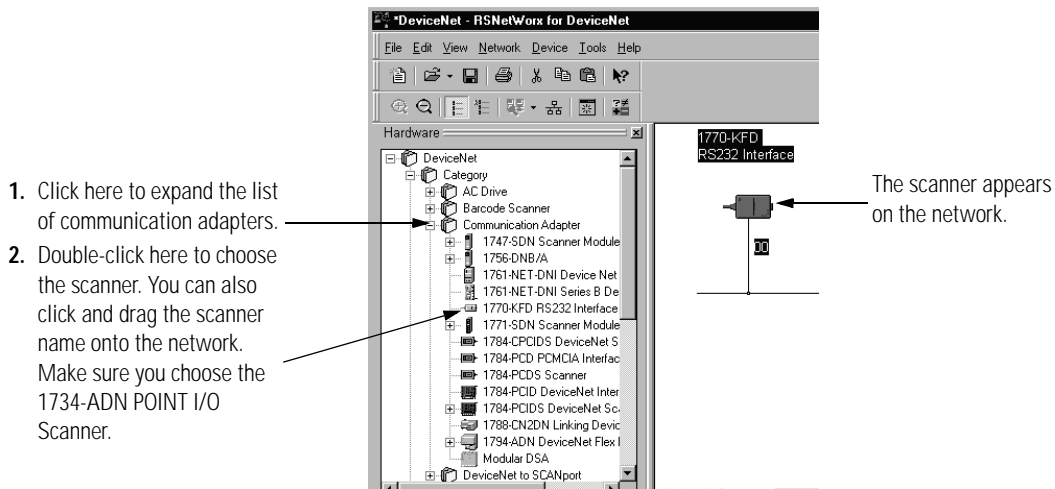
*DeviceNet - RSNetWorx for DeviceNet

File Edit View Network Device Tools Help

Hardware

DeviceNet
Category
AC Drive
Barcode Scanner
Communication Adapter
1747-SDN Scanner Module
1756-DNB/A
1761-NET-DNI Device Net
1761-NET-DNI Series B De
1770-KFD RS232 Interface
1771-SDN Scanner Module
1784-CPCIDS DeviceNet S
1784-PCD PCMCIA Interfac
1784-PCDS Scanner
1784-PCID DeviceNet Inter
1784-PCIDS DeviceNet Sc
1788-CN2DN Linking Devic
1794-ADN DeviceNet Flex I
Modular DSA
DeviceNet to SCANport

1770-KFD
RS232 Interface

00

1. Click here to expand the list of communication adapters.

2. Double-click here to choose the scanner. You can also click and drag the scanner name onto the network. Make sure you choose the 1734-ADN POINT I/O Scanner.

The scanner appears on the network.